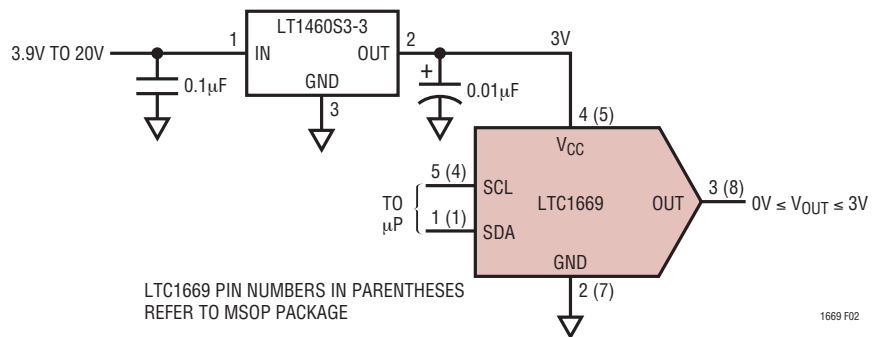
LT1460S3-3

3.9V TO 20V

1

IN

OUT

2

3V

0.1μF

GND

3

+

0.01μF

4 (5)

$V_{CC}$

5 (4)

SCL

TO μP

LTC1669

OUT

3 (8)

$0V \leq V_{OUT} \leq 3V$

1 (1)

SDA

GND

2 (7)

LTC1669 PIN NUMBERS IN PARENTHESES REFER TO MSOP PACKAGE

1669 F02